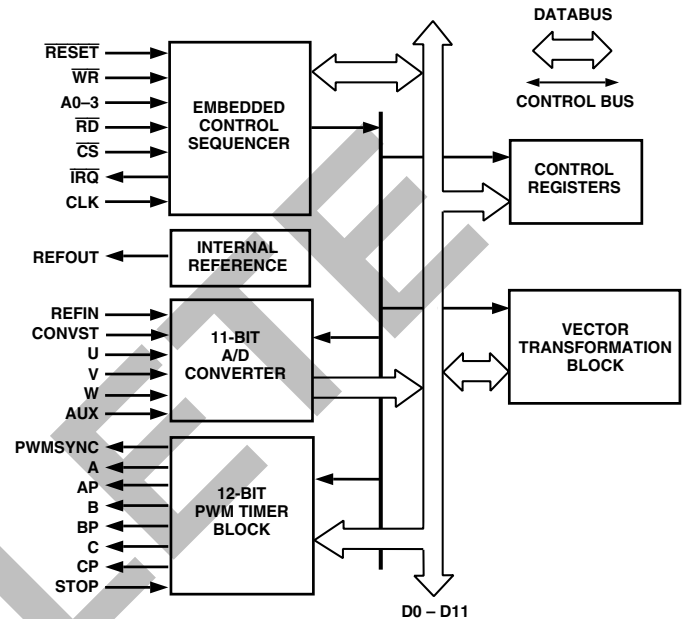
$\overline{\text{RESET}}$
$\overline{\text{WR}}$
A0–3
$\overline{\text{RD}}$
$\overline{\text{CS}}$
$\overline{\text{IRQ}}$
CLK

EMBEDDED CONTROL SEQUENCER

DATABUS

CONTROL BUS

CONTROL REGISTERS

REFOUT

INTERNAL REFERENCE

REFIN
CONVST
U
V
W
AUX

11-BIT A/D CONVERTER

VECTOR TRANSFORMATION BLOCK

PWMSYNC
A
AP
B
BP
C
CP
STOP

12-BIT PWM TIMER BLOCK

D0 – D11